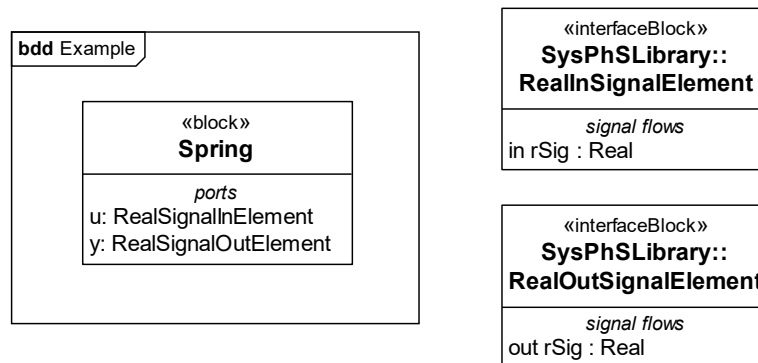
bdd Example

«block»
Spring

ports
u: RealSignalInElement
y: RealSignalOutElement

«interfaceBlock»
SysPhSLibrary::
RealInSignalElement

signal flows
in rSig : Real

«interfaceBlock»
SysPhSLibrary::
RealOutSignalElement

signal flows
out rSig : Real